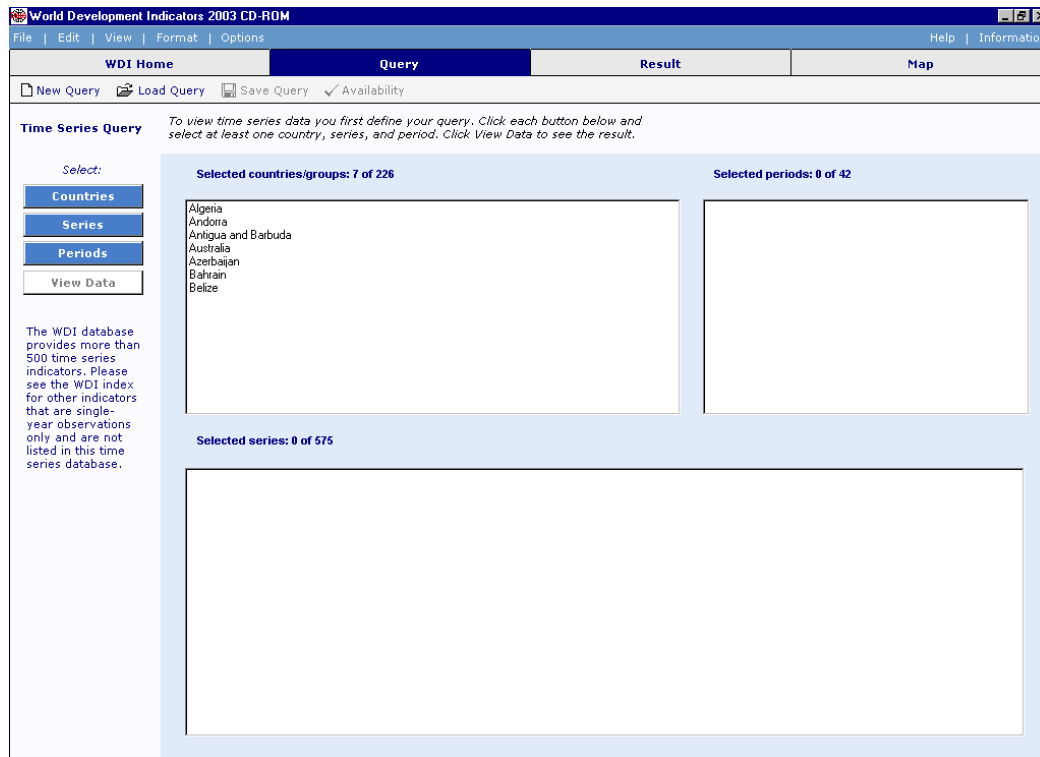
World Development Indicators 2003 CD-ROM

File | Edit | View | Format | Options

Help | Informatio

WDI Home | Query | Result | Map

New Query  Load Query  Save Query  Availability

Time Series Query

To view time series data you first define your query. Click each button below and select at least one country, series, and period. Click View Data to see the result.

Select:

Countries

Series

Periods

View Data

The WDI database provides more than 500 time series indicators. Please see the WDI index for other indicators that are single-year observations only and are not listed in this time series database.

Selected countries/groups: 7 of 226

Algeria
Andorra
Antigua and Barbuda
Australia
Azerbaijan
Bahrain
Belize

Selected periods: 0 of 42

Selected series: 0 of 575